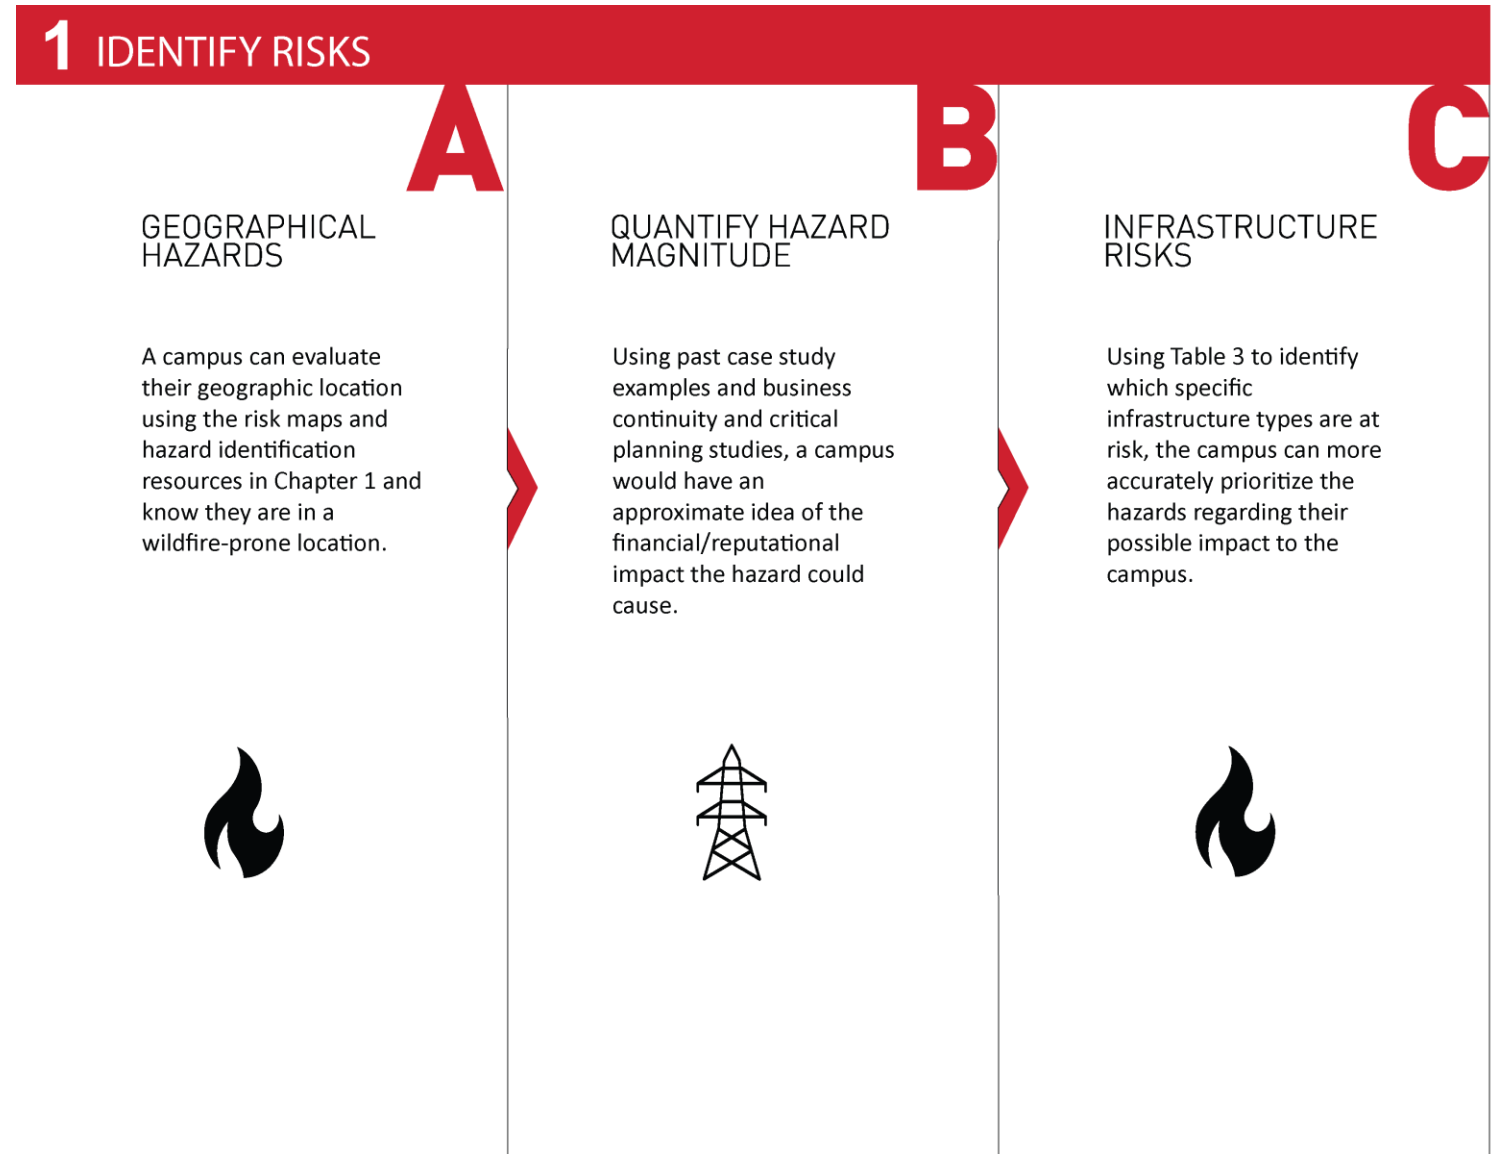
1 IDENTIFY RISKS

A

GEOGRAPHICAL HAZARDS

A campus can evaluate their geographic location using the risk maps and hazard identification resources in Chapter 1 and know they are in a wildfire-prone location.

B

QUANTIFY HAZARD MAGNITUDE

Using past case study examples and business continuity and critical planning studies, a campus would have an approximate idea of the financial/reputational impact the hazard could cause.

C

INFRASTRUCTURE RISKS

Using Table 3 to identify which specific infrastructure types are at risk, the campus can more accurately prioritize the hazards regarding their possible impact to the campus.